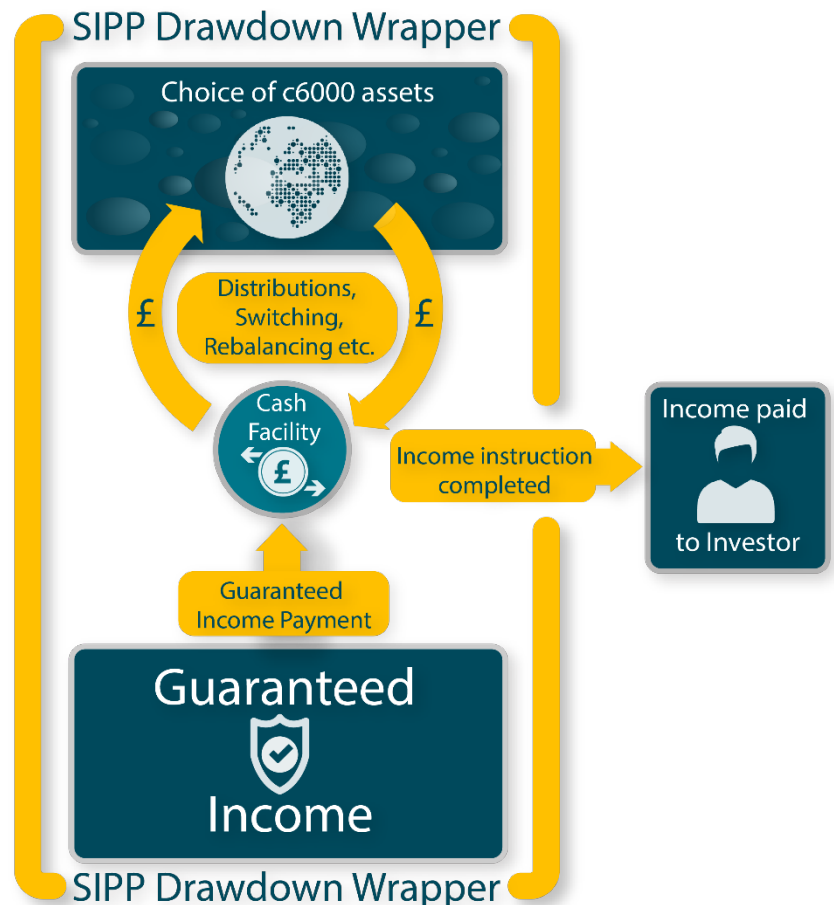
SIPP Drawdown Wrapper

Choice of c6000 assets

£

Distributions, Switching, Rebalancing etc.

£

Cash Facility

£

Income instruction completed

Income paid

to Investor

Guaranteed Income Payment

Guaranteed

Income

SIPP Drawdown Wrapper